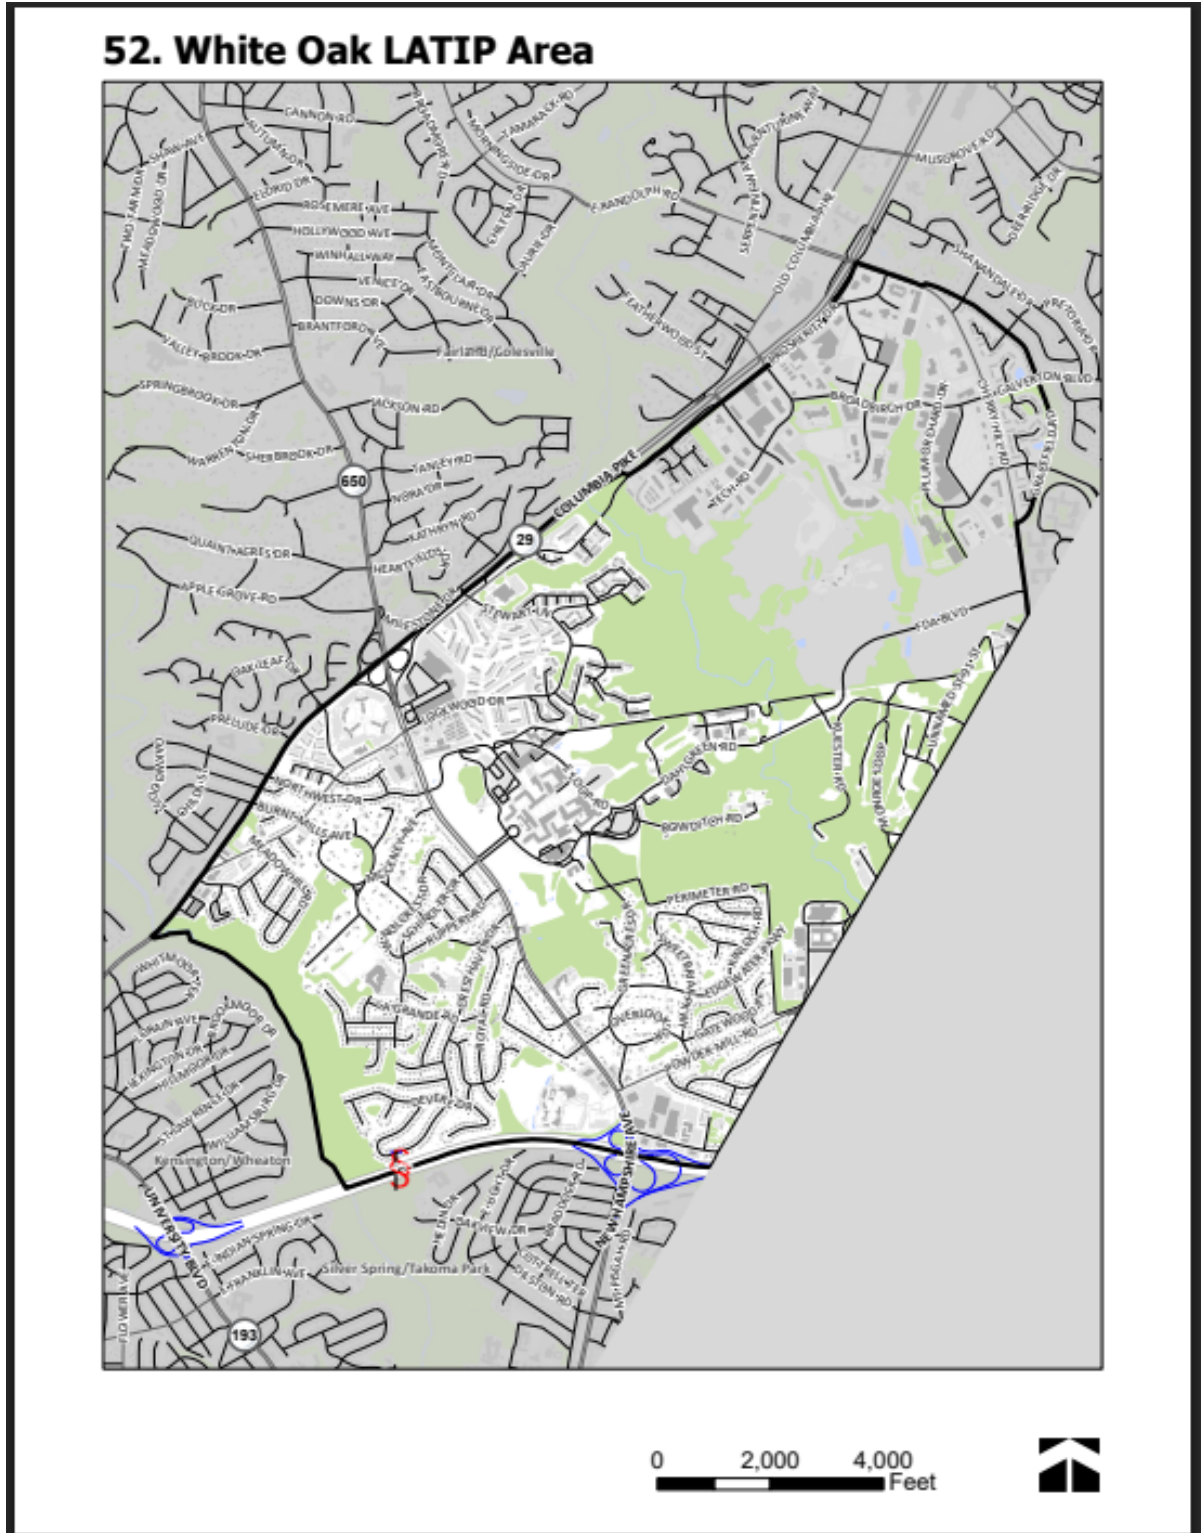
52. White Oak LATIP Area

CANNON RD
AUTUMN DR
ELDRID DR
ROSEMERE AVE
HOLLYWOOD AVE
WINHALL WAY
VENICE DR
DOWNS DR
BRANTFORD AVE
MORNINGSIDE DR
TAMARACK RD
E RANDOLPH RD
MUSGROVE RD
OLD COLUMBIA PIKE
SHANANDALE DR
FATHER HURLEY BLVD
Fairland/Colesville
SPRINGBROOK DR
VALLEY BROOK DR
JACKSON RD
SHERBROOK DR
WARREN ST
TANLEY RD
650
29
COLUMBIA PIKE
BROADBIRCH DR
GALVESTON BLVD
TECH RD
QUAINT ACRES DR
APPLE GROVE RD
HEARTHSIDE DR
STEWART LN
FDA BLVD
OAK LEAF DR
PRELUDE DR
LOCKWOOD DR
DAVIS BLVD
NORTHWEST DR
BURNT MILLS AVE
DAHLGREEN RD
BOWDITCH RD
SYLVESTER RD
PERIMETER RD
WHITEMORE ST
NEW HAMPSHIRE AVE
Kensington/Wheaton
UNIVERSITY BLVD
INDIAN SPRING DR
FRANKLIN AVE
Silver Spring/Takoma Park
OAKVIEW DR
193
0
2,000
4,000
Feet